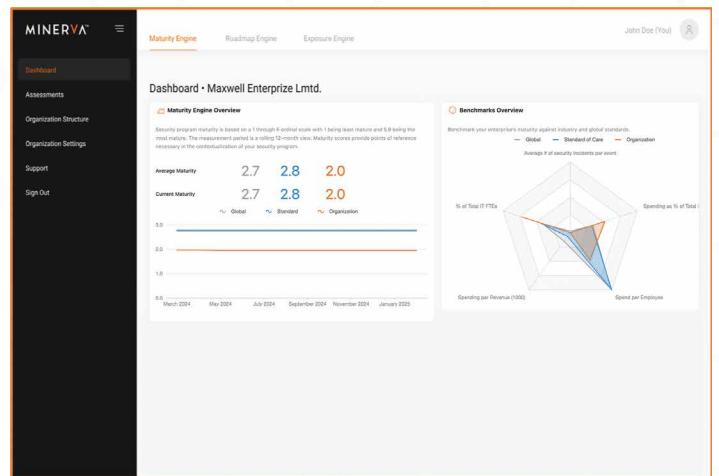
MINERVA

Dashboard
Assessments
Organization Structure
Organization Settings
Support
Sign Out

Maturity Engine Roadmap Engine Exposure Engine

John Doe (You)

Dashboard • Maxwell Enterprize Lmtd.

Maturity Engine Overview

Security program maturity is based on a 1 through 6 ordinal scale with 1 being least mature and 5.9 being the most mature. The measurement period is a rolling 12-month view. Maturity scores provide points of reference necessary in the contextualization of your security program.

| | | | |
|---|---|---|---|
| Average Maturity | 2.7 | 2.8 | 2.0 |
| Current Maturity | 2.7 | 2.8 | 2.0 |

Global Standard Organization

3.0
2.0
1.0
0.0

March 2024 May 2024 July 2024 September 2024 November 2024 January 2025

Benchmarks Overview

Benchmark your enterprise's maturity against industry and global standards.

Global Standard of Care Organization

Average # of security incidents per event

% of Total IT FTEs

Spending as % of Total I

Spending per Revenue (1000)

Spend per Employee